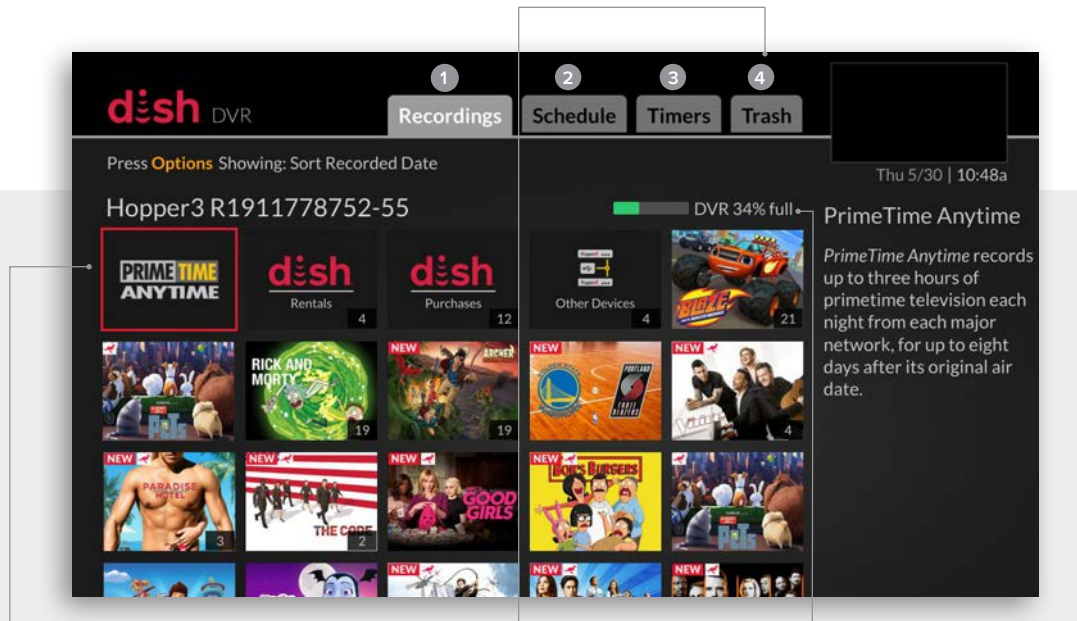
1 2 3 4

dish DVR

Recordings Schedule Timers Trash

Press Options Showing: Sort Recorded Date

Thu 5/30 | 10:48a

Hopper3 R1911778752-55

DVR 34% full

PrimeTime Anytime

PrimeTime Anytime records up to three hours of primetime television each night from each major network, for up to eight days after its original air date.

PRIME TIME ANYTIME

dish Rentals 4

dish Purchases 12

Other Devices 4

BLAZE 21

PETS

RICK AND MORTY 19

NEW ARCHER 19

NEW PORTLAND TRAIL BLAZERS

NEW 4

NEW PARADISE HOTEL 3

NEW THE CODE 2

NEW GOOD GIRLS

NEW BOB'S BURGERS

PETS

NEW

NEW

NEW